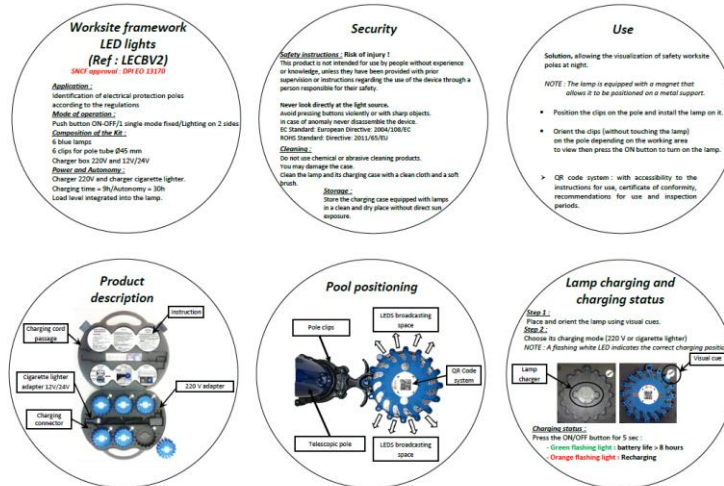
Worksite framework LED lights
(Ref : LECBV2)
SNCF approval : DPI EO 13170

Application :
Identification of electrical protection poles according to the regulations
Mode of operation :
Push button ON-OFF/1 single mode fixed/Lighting on 2 sides
Composition of the Kit :
6 blue lamps
6 clips for pole tube Ø45 mm
Charger box 220V and 12V/24V
Power and Autonomy :
Charger 220V and charger cigarette lighter.
Charging time = 9h/Autonomy = 30h
Load level integrated into the lamp.

Security

Safety instructions : Risk of injury !
This product is not intended for use by people without experience or knowledge, unless they have been provided with prior supervision or instructions regarding the use of the device through a person responsible for their safety.

Never look directly at the light source.
Avoid pressing buttons violently or with sharp objects.
In case of anomaly never disassemble the device.
EC Standard: European Directive: 2004/108/EC
ROHS Standard: Directive: 2011/65/EU
Cleaning :
Do not use chemical or abrasive cleaning products.
You may damage the case.
Clean the lamp and its charging case with a clean cloth and a soft brush.
Storage :
Store the charging case equipped with lamps in a clean and dry place without direct sun exposure.

Use

Solution, allowing the visualization of safety worksite poles at night.

NOTE : The lamp is equipped with a magnet that allows it to be positioned on a metal support.

• Position the clips on the pole and install the lamp on it.

• Orient the clips (without touching the lamp) on the pole depending on the working area to view then press the ON button to turn on the lamp.

➢ QR code system : with accessibility to the instructions for use, certificate of conformity, recommendations for use and inspection periods.

Product description

Instruction
Charging cord passage
Cigarette lighter adapter 12V/24V
220 V adapter
Charging connector

Pool positioning

Pole clips
LEDS broadcasting space
QR Code system
Telescopic pole
LEDS broadcasting space

Lamp charging and charging status

Step 1 :
Place and orient the lamp using visual cues.
Step 2 :
Choose its charging mode (220 V or cigarette lighter)
NOTE : A flashing white LED indicates the correct charging position
Lamp charger
Visual cue

Charging status :
Press the ON/OFF button for 5 sec :
- Green flashing light : battery life > 8 hours
- Orange flashing light : Recharging